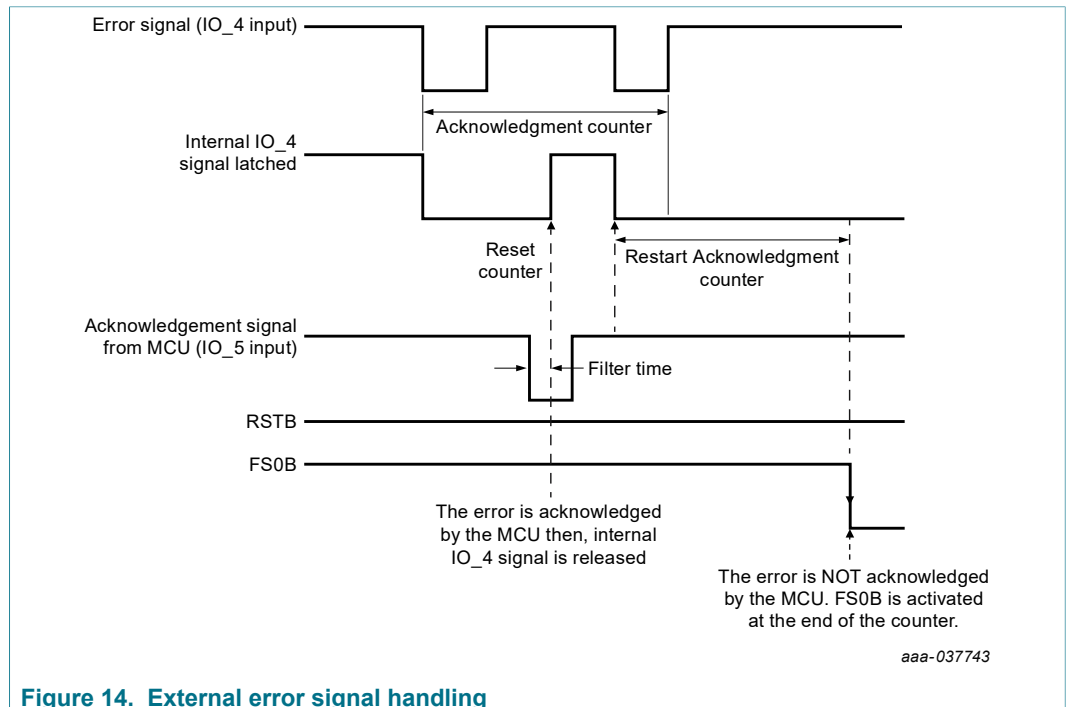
Error signal (IO_4 input)

Acknowledgment counter

Internal IO_4 signal latched

Reset counter

Restart Acknowledgment counter

Acknowledgement signal from MCU (IO_5 input)

Filter time

RSTB

FS0B

The error is acknowledged by the MCU then, internal IO_4 signal is released

The error is NOT acknowledged by the MCU. FS0B is activated at the end of the counter.

aaa-037743

Figure 14. External error signal handling